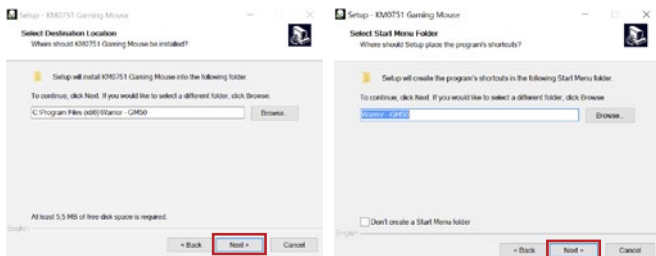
Setup - KM0751 Gaming Mouse

Select Destination Location
Where should KM0751 Gaming Mouse be installed?

Setup will install KM0751 Gaming Mouse into the following folder.

To continue, click Next. If you would like to select a different folder, click Browse.

C:\Program Files (x86)\Warrior - GM50

Browse...

At least 5.5 MB of free disk space is required.

English

< Back

Next >

Cancel

Setup - KM0751 Gaming Mouse

Select Start Menu Folder
Where should Setup place the program's shortcuts?

Setup will create the program's shortcuts in the following Start Menu folder.

To continue, click Next. If you would like to select a different folder, click Browse.

Warrior - GM50

Browse...

Don't create a Start Menu folder

English

< Back

Next >

Cancel